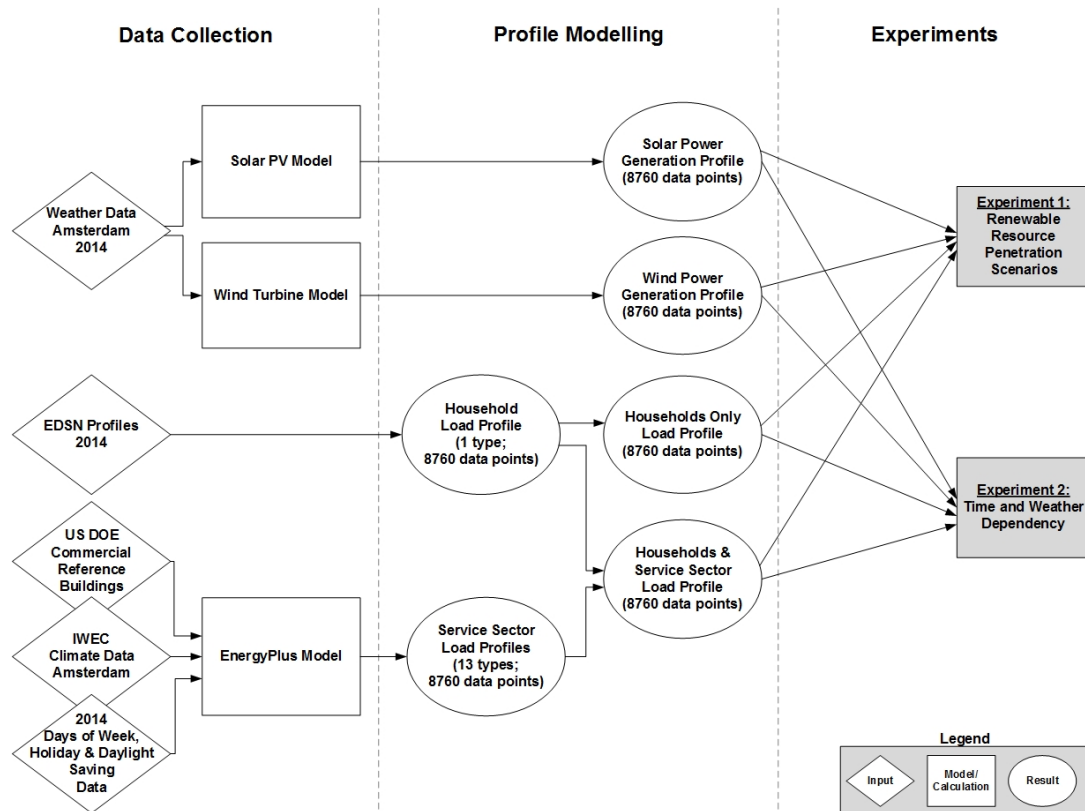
Data Collection

Profile Modelling

Experiments

Weather Data Amsterdam 2014

Solar PV Model

Wind Turbine Model

Solar Power Generation Profile (8760 data points)

Wind Power Generation Profile (8760 data points)

Experiment 1: Renewable Resource Penetration Scenarios

EDSN Profiles 2014

Household Load Profile (1 type; 8760 data points)

Households Only Load Profile (8760 data points)

Experiment 2: Time and Weather Dependency

US DOE Commercial Reference Buildings

IWEC Climate Data Amsterdam

2014 Days of Week, Holiday & Daylight Saving Data

EnergyPlus Model

Service Sector Load Profiles (13 types; 8760 data points)

Households & Service Sector Load Profile (8760 data points)

Legend

Input

Model/ Calculation

Result